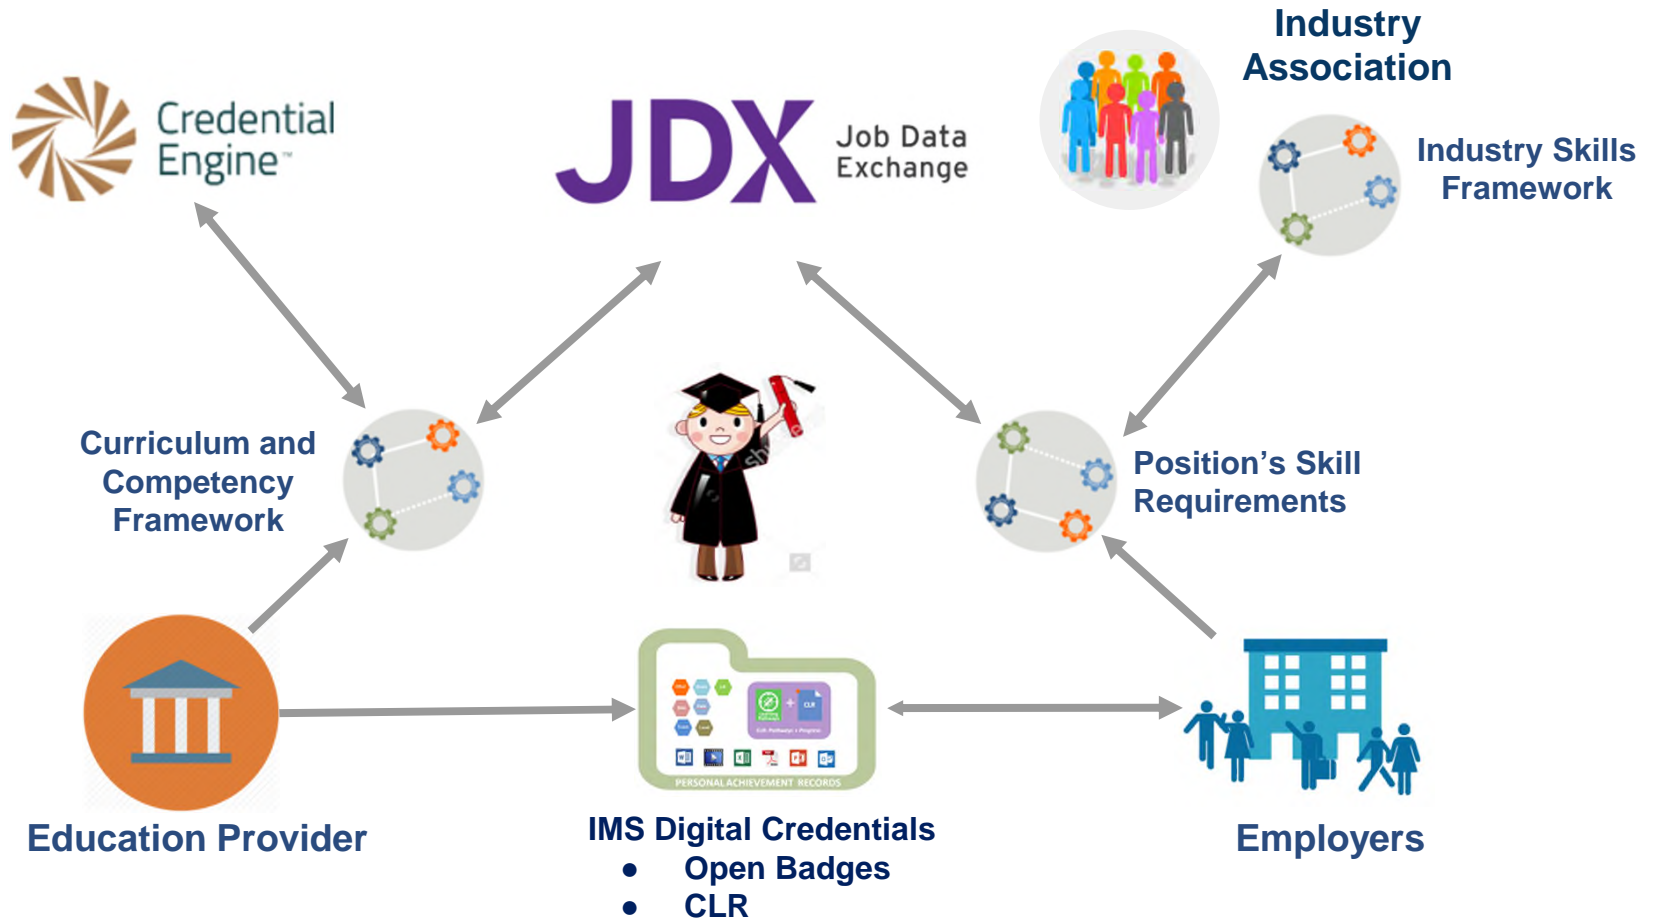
Credential Engine™

JDX Job Data Exchange

Industry Association

Industry Skills Framework

Curriculum and Competency Framework

Position's Skill Requirements

PERSONAL ACHIEVEMENT RECORDS

Education Provider

IMS Digital Credentials
- Open Badges
- CLR

Employers